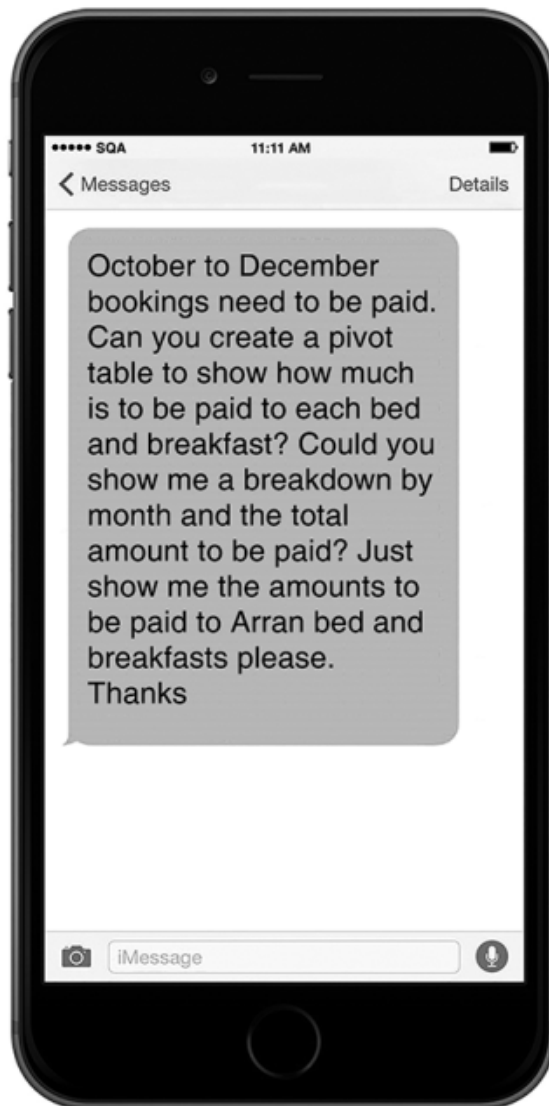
••••• SQA 11:11 AM

Messages Details

October to December bookings need to be paid. Can you create a pivot table to show how much is to be paid to each bed and breakfast? Could you show me a breakdown by month and the total amount to be paid? Just show me the amounts to be paid to Arran bed and breakfasts please.
Thanks

iMessage